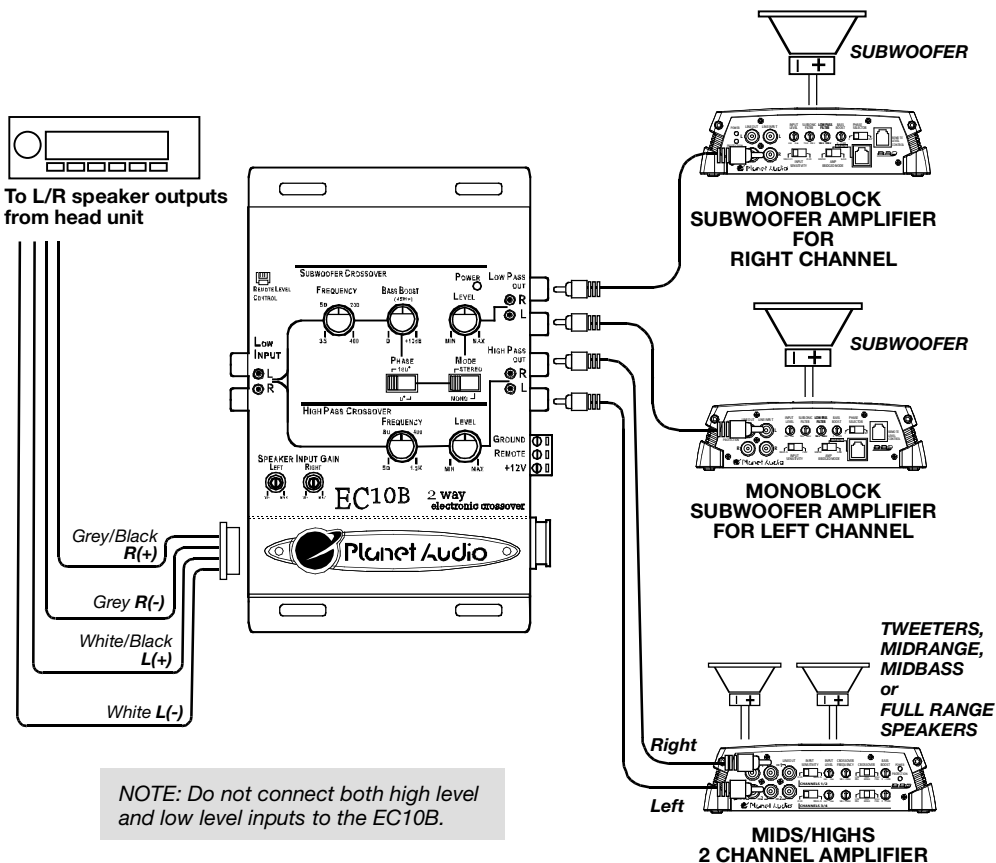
SUBWOOFER

To L/R speaker outputs from head unit

MONOBLOCK SUBWOOFER AMPLIFIER FOR RIGHT CHANNEL

REMOTE LEVEL CONTROL

SUBWOOFER CROSSOVER
FREQUENCY
50 200
35 400
BASS BOOST (45Hz)
0 +12dB
LEVEL
MIN MAX
POWER
LOW PASS OUT
R
L

LOW INPUT
L
R

PHASE
180°
0°
MODE
STEREO
MONO

HIGH PASS OUT
R
L

SUBWOOFER

HIGH PASS CROSSOVER
FREQUENCY
80 400
50 1.5K
LEVEL
MIN MAX
GROUND
REMOTE
+12V

SPEAKER INPUT GAIN
LEFT RIGHT

EC10B 2 way electronic crossover

MONOBLOCK SUBWOOFER AMPLIFIER FOR LEFT CHANNEL

Grey/Black R(+)

Planet Audio

Grey R(-)

White/Black L(+)

White L(-)

TWEETERS, MIDRANGE, MIDBASS or FULL RANGE SPEAKERS

Right

Left

NOTE: Do not connect both high level and low level inputs to the EC10B.

MIDS/HIGHS 2 CHANNEL AMPLIFIER